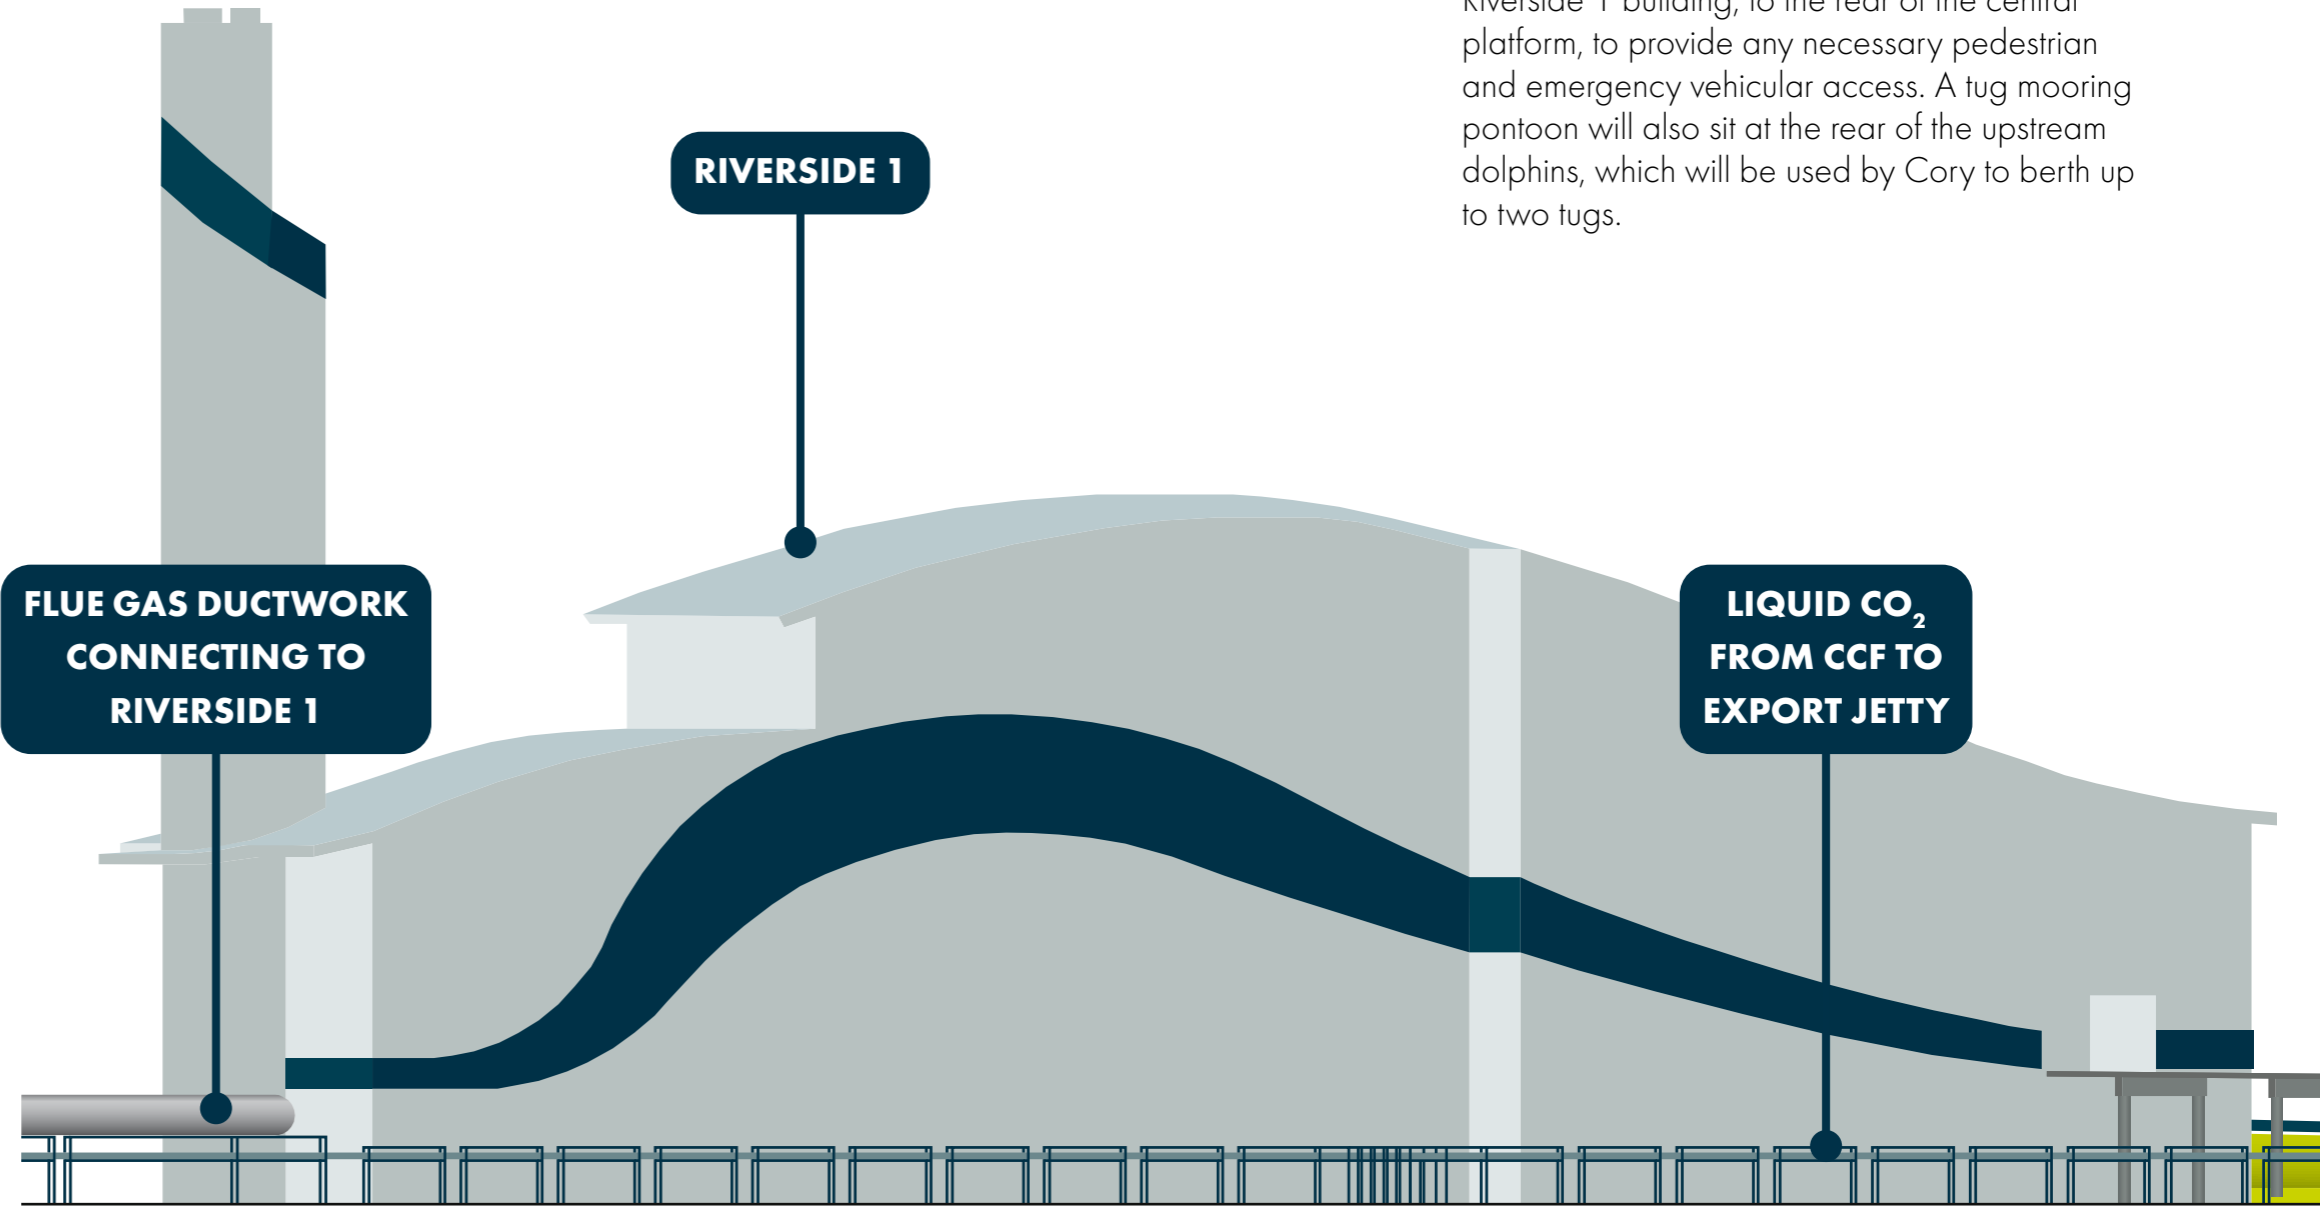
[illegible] platform, to provide any necessary pedestrian and emergency vehicular access. A tug mooring pontoon will also sit at the rear of the upstream dolphins, which will be used by Cory to berth up to two tugs.

RIVERSIDE 1

FLUE GAS DUCTWORK CONNECTING TO RIVERSIDE 1

LIQUID $CO_2$ FROM CCF TO EXPORT JETTY